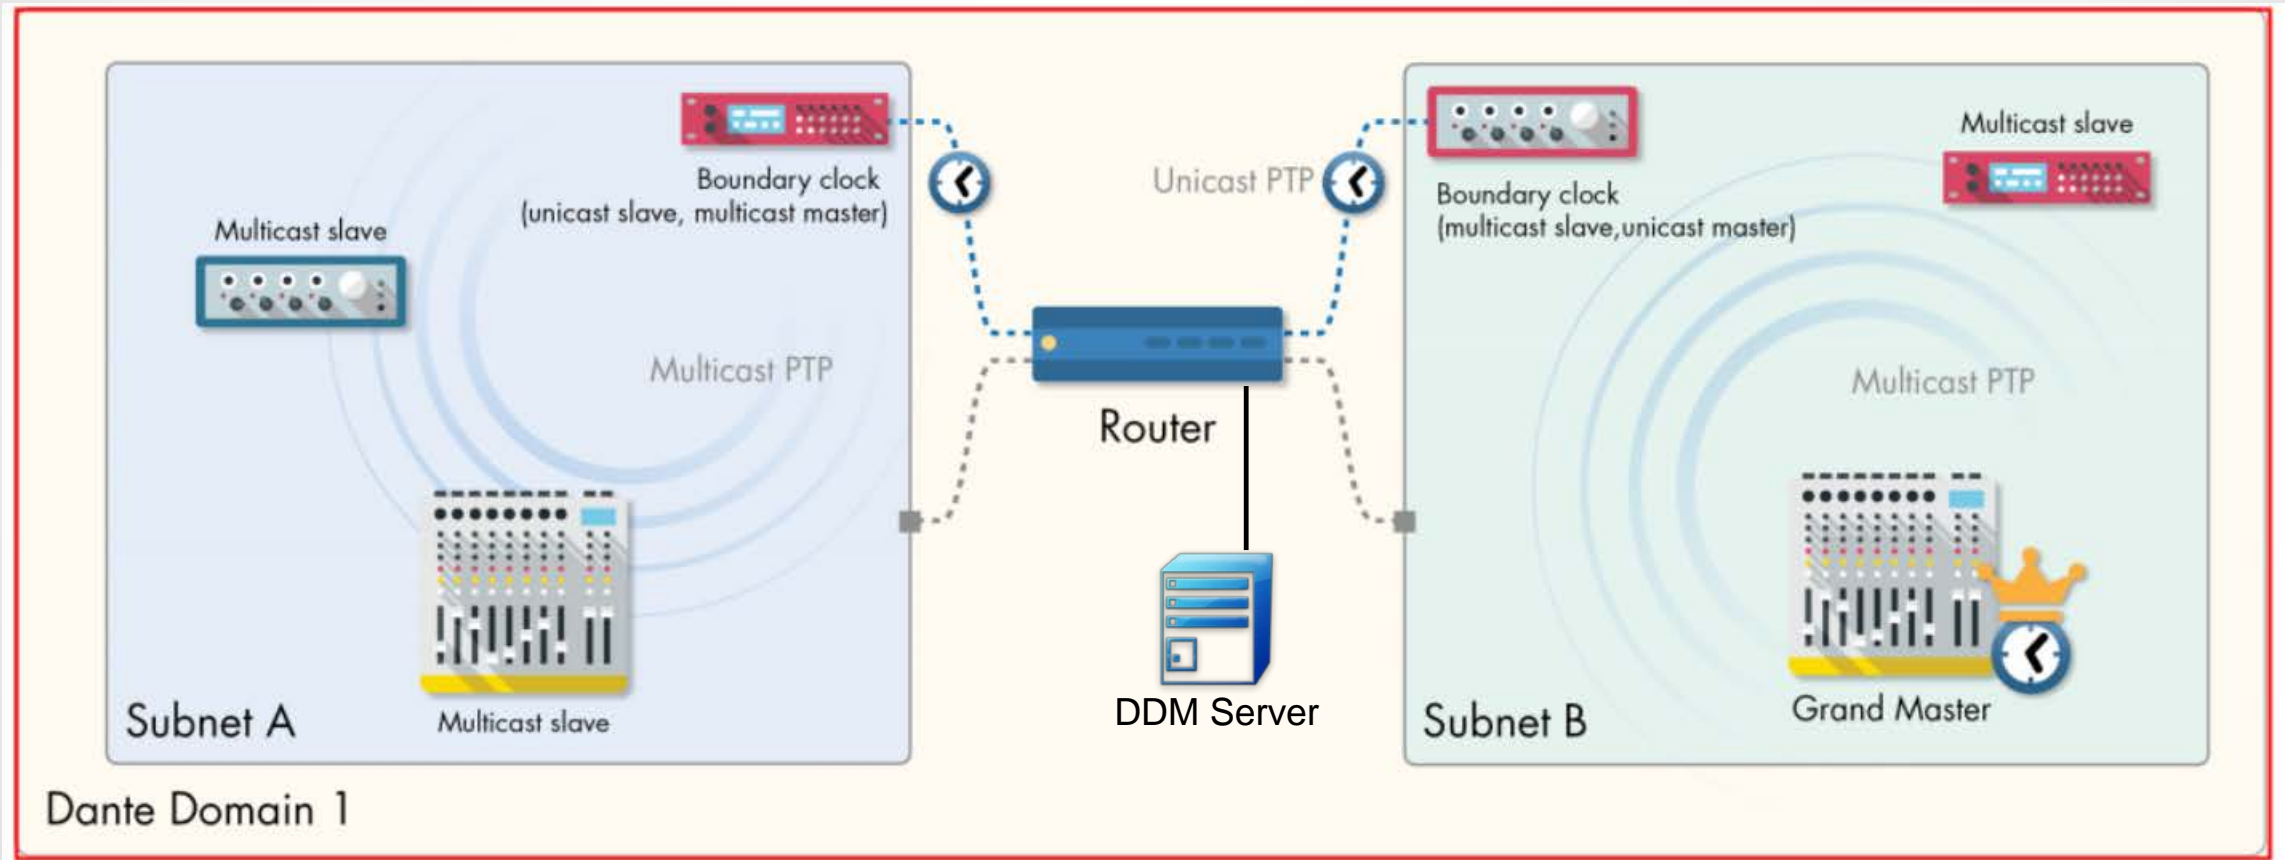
Multicast slave

Boundary clock
(unicast slave, multicast master)

Multicast PTP

Multicast slave

Subnet A

Unicast PTP

Router

DDM Server

Boundary clock
(multicast slave,unicast master)

Multicast slave

Multicast PTP

Grand Master

Subnet B

Dante Domain 1